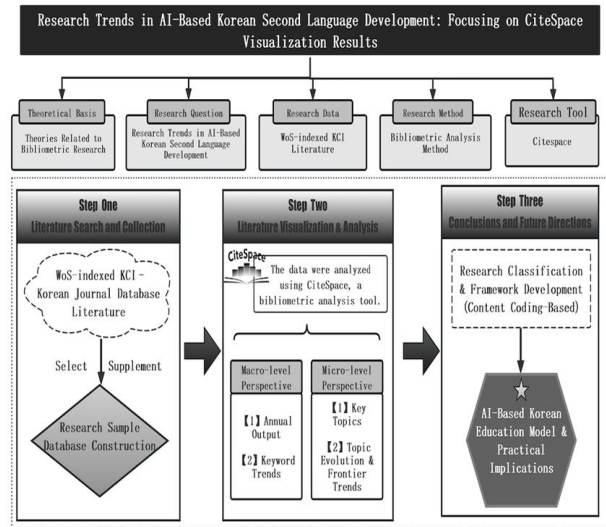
Research Trends in AI-Based Korean Second Language Development: Focusing on CiteSpace Visualization Results

Theoretical Basis
Theories Related to Bibliometric Research

Research Question
Research Trends in AI-Based Korean Second Language Development

Research Data
WoS-indexed KCI Literature

Research Method
Bibliometric Analysis Method

Research Tool
Citespace

Step One
Literature Search and Collection

WoS-indexed KCI - Korean Journal Database Literature

Select
Supplement

Research Sample Database Construction

Step Two
Literature Visualization & Analysis

CiteSpace
The data were analyzed using CiteSpace, a bibliometric analysis tool.

Macro-level Perspective
【1】Annual Output
【2】Keyword Trends

Micro-level Perspective
【1】Key Topics
【2】Topic Evolution & Frontier Trends

Step Three
Conclusions and Future Directions

Research Classification & Framework Development (Content Coding-Based)

AI-Based Korean Education Model & Practical Implications